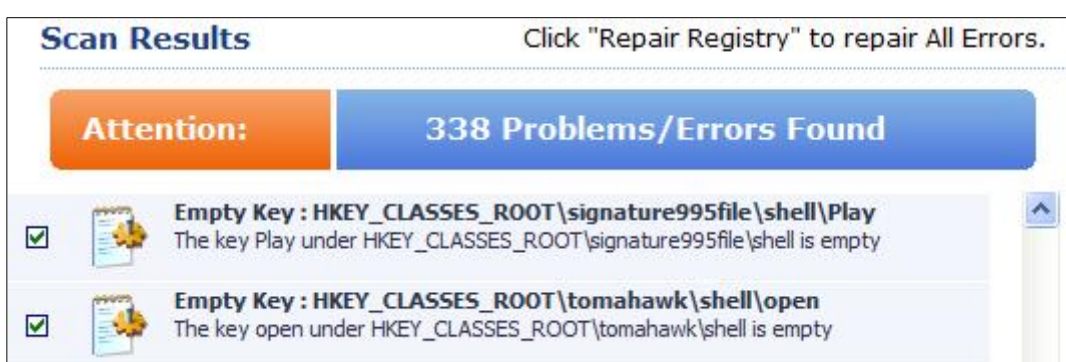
Scan Results

Click "Repair Registry" to repair All Errors.

Attention:

338 Problems/Errors Found

Empty Key : HKEY_CLASSES_ROOT\signature995file\shell\Play
The key Play under HKEY_CLASSES_ROOT\signature995file\shell is empty

Empty Key : HKEY_CLASSES_ROOT\tomahawk\shell\open
The key open under HKEY_CLASSES_ROOT\tomahawk\shell is empty